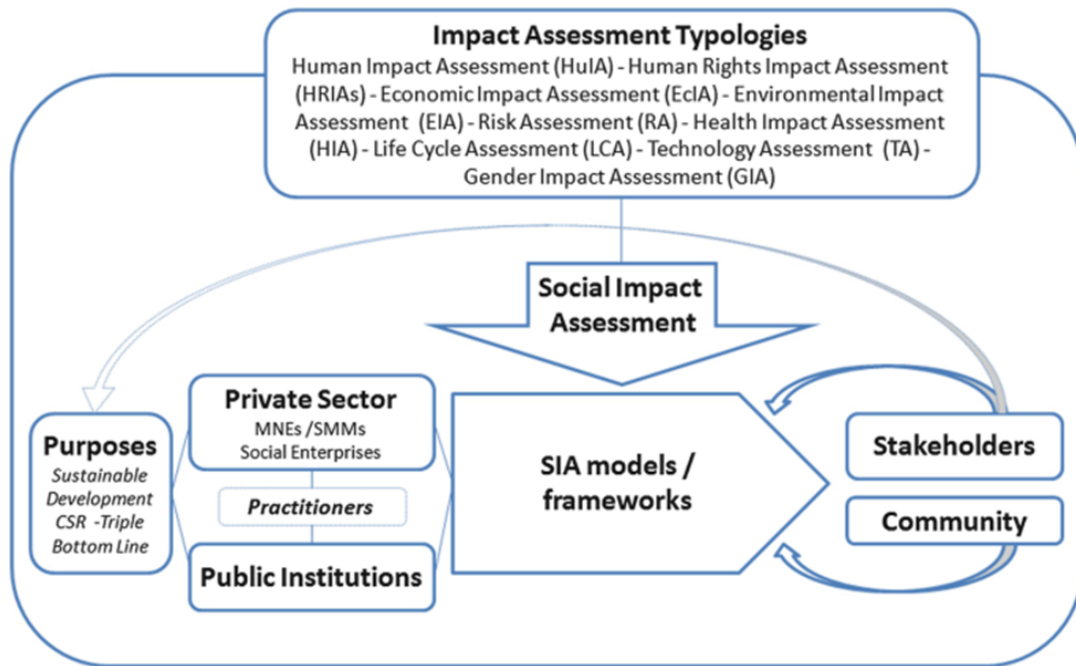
**Impact Assessment Typologies**
Human Impact Assessment (HuIA) - Human Rights Impact Assessment (HRIAs) - Economic Impact Assessment (EcIA) - Environmental Impact Assessment (EIA) - Risk Assessment (RA) - Health Impact Assessment (HIA) - Life Cycle Assessment (LCA) - Technology Assessment (TA) - Gender Impact Assessment (GIA)

**Social Impact Assessment**

**Purposes**
*Sustainable Development CSR -Triple Bottom Line*

**Private Sector**
MNEs /SMMs
Social Enterprises

***Practitioners***

**Public Institutions**

**SIA models / frameworks**

**Stakeholders**

**Community**